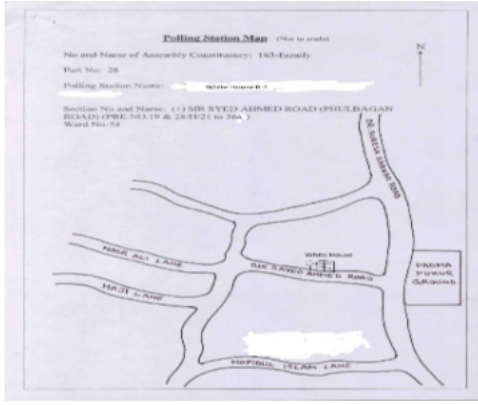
Polling Station Map (Not to scale)

No and Name of Assembly Constituency: 163-Entally

Part No: 28

Polling Station Name: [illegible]

Section No and Name: (1) SIR SYED AHMED ROAD (PHULBAGAN ROAD) (PRE.NO.19 & 28/1/21 to 36A)
Ward No-54

N

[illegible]

NASIR ALI LANE

SIR SAYED AHMED ROAD

HAJI LANE

PADMA PUKUR GROUND

MOFIDUL ISLAM LANE

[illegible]